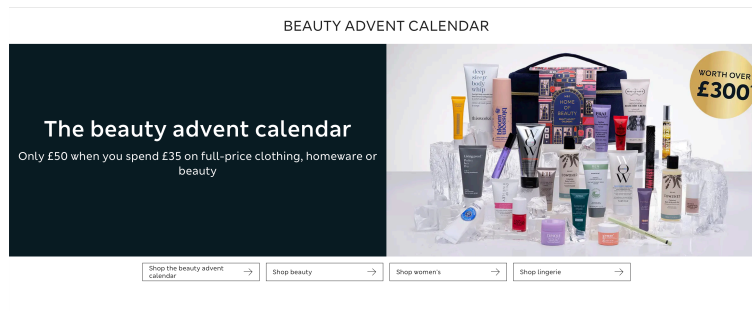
BEAUTY ADVENT CALENDAR

The beauty advent calendar

Only £50 when you spend £35 on full-price clothing, homeware or beauty

WORTH OVER £300

deep sleep body whip

bloom & blossom

HOME OF BEAUTY

Shop the beauty advent calendar

Shop beauty

Shop women's

Shop lingerie